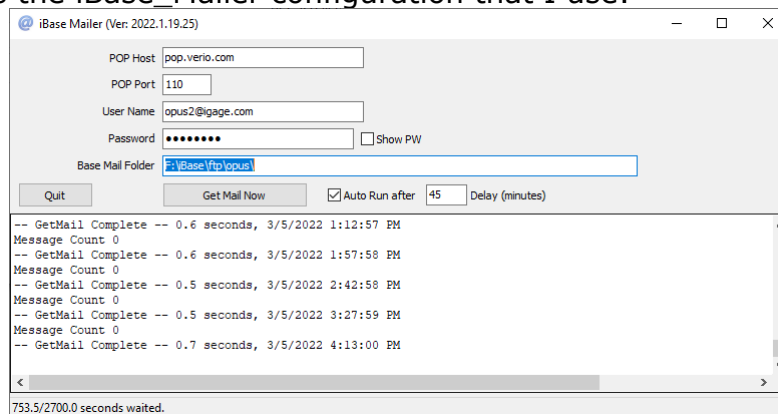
o the iBase_Mailer configuration that I use:

iBase Mailer (Ver: 2022.1.19.25)

POP Host pop.verio.com

POP Port 110

User Name opus2@igage.com

Password ••••••••• Show PW

Base Mail Folder F:\iBase\ftp\opus\

Quit

Get Mail Now

Auto Run after 45 Delay (minutes)

-- GetMail Complete -- 0.6 seconds, 3/5/2022 1:12:57 PM
Message Count 0
-- GetMail Complete -- 0.6 seconds, 3/5/2022 1:57:58 PM
Message Count 0
-- GetMail Complete -- 0.5 seconds, 3/5/2022 2:42:58 PM
Message Count 0
-- GetMail Complete -- 0.5 seconds, 3/5/2022 3:27:59 PM
Message Count 0
-- GetMail Complete -- 0.7 seconds, 3/5/2022 4:13:00 PM

753.5/2700.0 seconds waited.